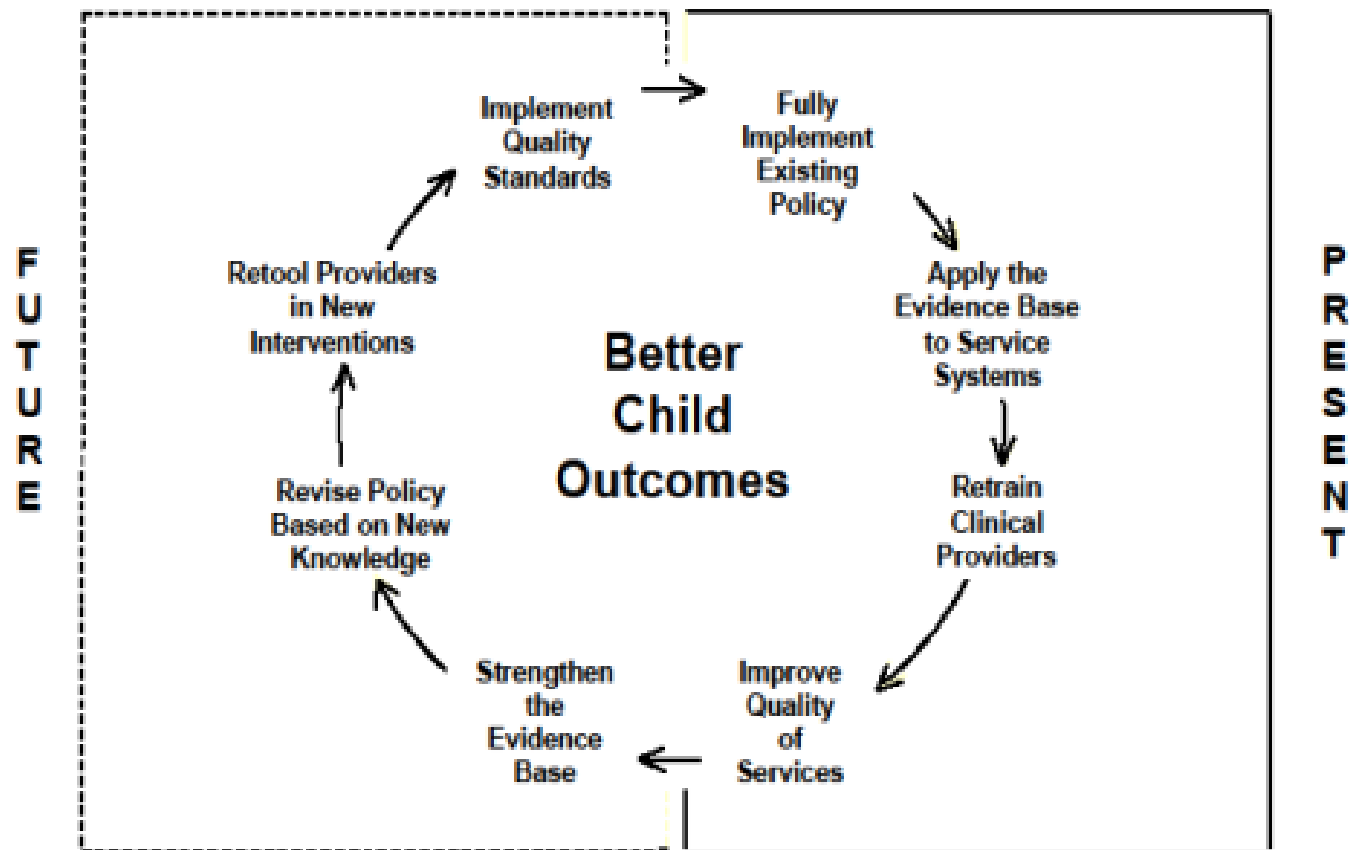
FUTURE

PRESENT

Better Child Outcomes

Fully Implement Existing Policy

Apply the Evidence Base to Service Systems

Retrain Clinical Providers

Improve Quality of Services

Strengthen the Evidence Base

Revise Policy Based on New Knowledge

Retool Providers in New Interventions

Implement Quality Standards